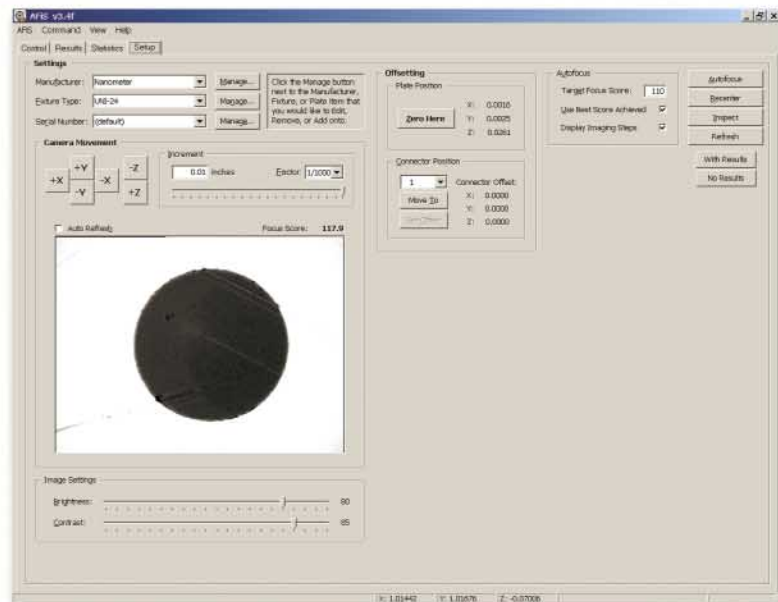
AFIS v3.4f
AFIS Command View Help
Control Results Statistics Setup
Settings
Manufacturer: Nanometer Manage...
Fixture Type: UAS-24 Manage...
Serial Number: (default) Manage...
Click the Manage button next to the Manufacturer, Fixture, or Plate item that you would like to Edit, Remove, or Add onto.
Camera Movement
+Y -Z
+X -X
-Y +Z
Increment
0.01 inches Factor 1/1000
Auto Refresh Focus Score: 117.9
Image Settings
Brightness: 80
Contrast: 85
Offsetting
Plate Position
Zero Here
X: 0.0016
Y: 0.0025
Z: 0.0261
Connector Position
1
Move To
Connector Offset:
X: 0.0000
Y: 0.0000
Z: 0.0000
Autofocus
Target Focus Score: 110
Use Best Score Achieved
Display Imaging Steps
Autofocus
Recenter
Inspect
Refresh
With Results
No Results
X: 1.01442 Y: 1.01676 Z: -0.07006